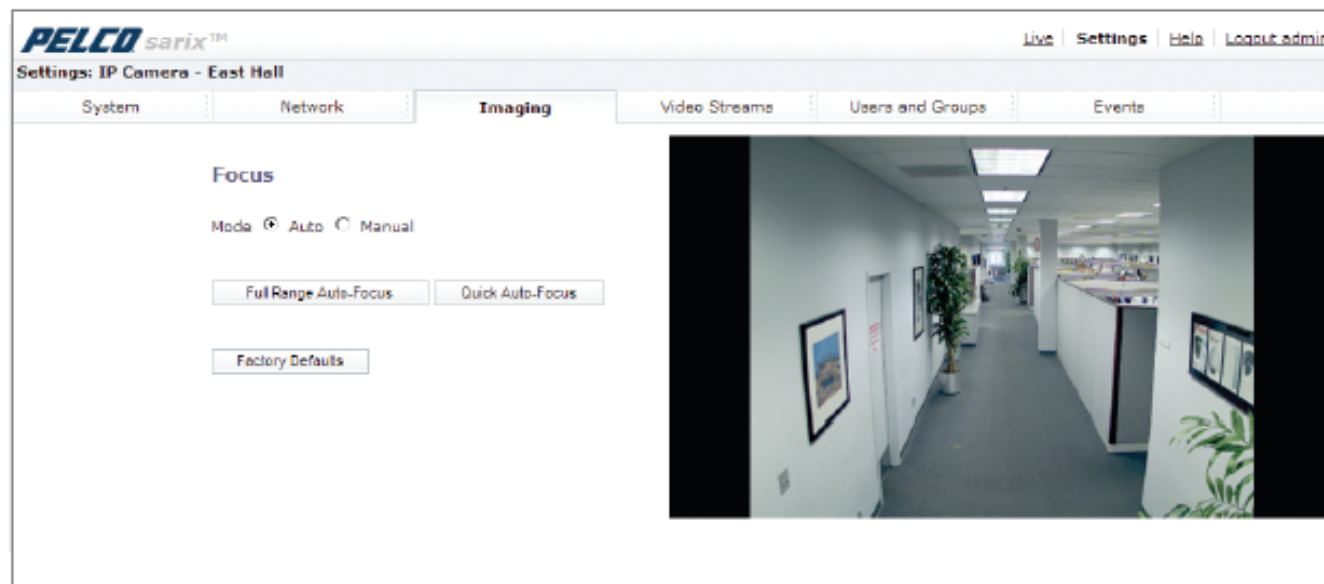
PELCO sarix™

Live | Settings | Help | Logout admin

Settings: IP Camera - East Hall

System | Network | Imaging | Video Streams | Users and Groups | Events

Focus

Mode Auto Manual

Full Range Auto-Focus

Quick Auto-Focus

Factory Defaults